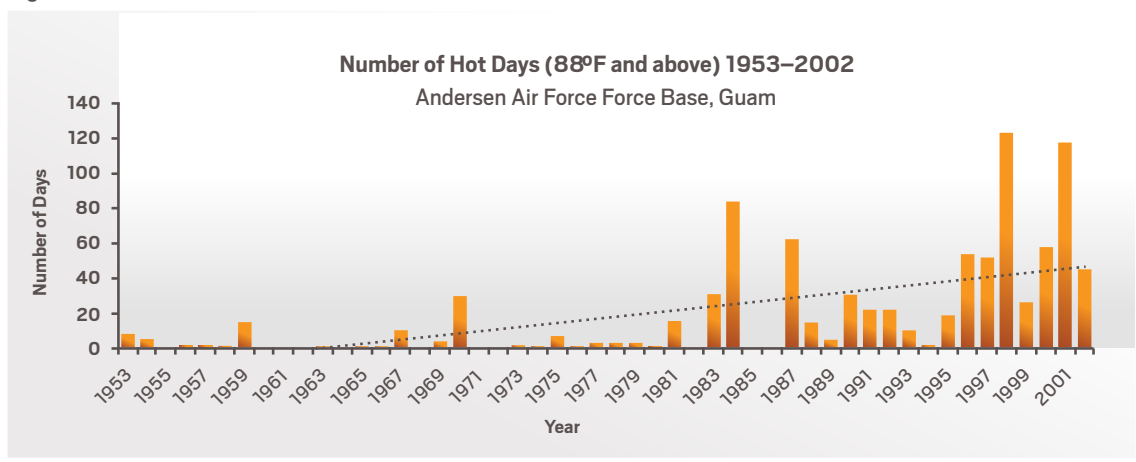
Number of Hot Days (88ºF and above) 1953–2002
Andersen Air Force Force Base, Guam

Number of Days
140
120
100
80
60
40
20
0

1953 1955 1957 1959 1961 1963 1965 1967 1969 1971 1973 1975 1977 1979 1981 1983 1985 1987 1989 1991 1993 1995 1997 1999 2001

Year